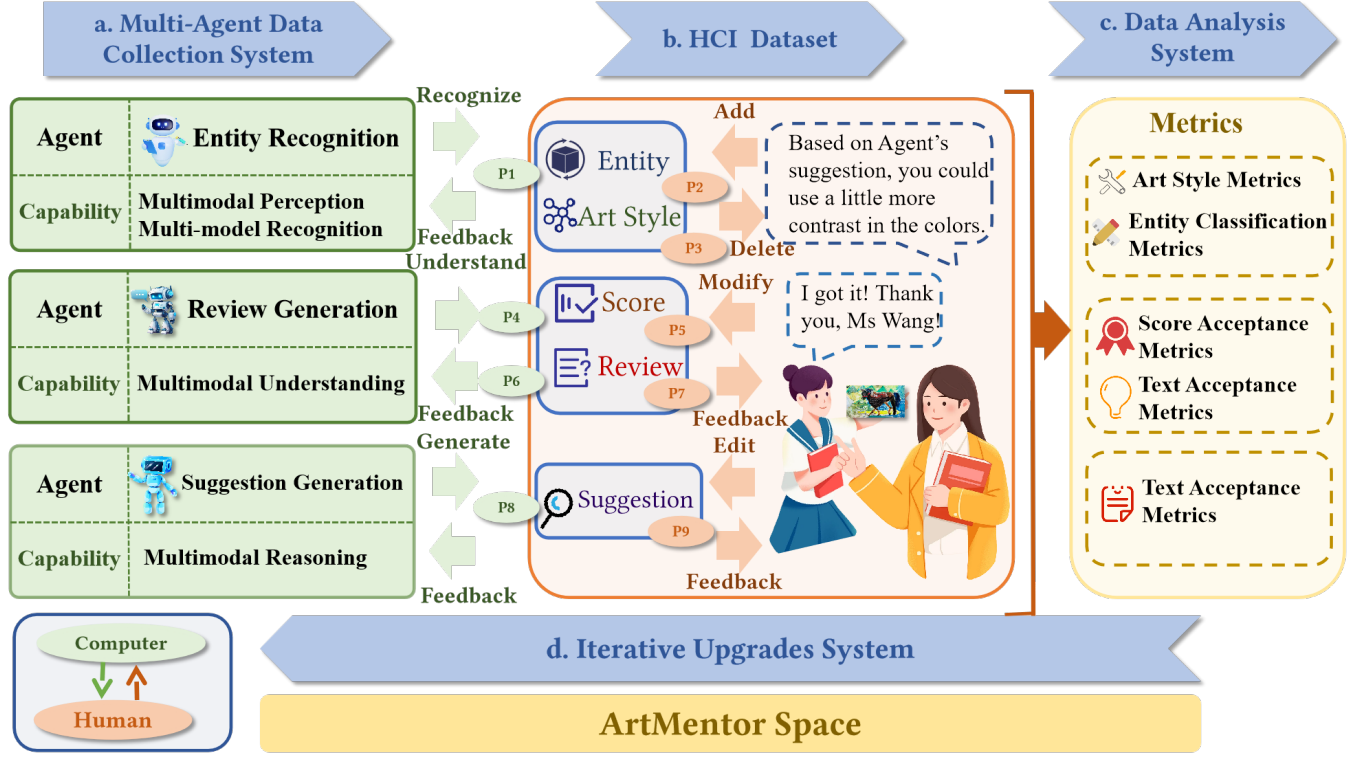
a. Multi-Agent Data Collection System

b. HCI Dataset

c. Data Analysis System

| Agent | Entity Recognition |
|---|---|
| Capability | Multimodal Perception Multi-model Recognition |

| Agent | Review Generation |
|---|---|
| Capability | Multimodal Understanding |

| Agent | Suggestion Generation |
|---|---|
| Capability | Multimodal Reasoning |

Recognize
P1
Feedback
Understand
P4
P6
Feedback
Generate
P8
Feedback

Entity
Art Style
Add
P2
P3
Delete
Modify
Score
Review
P5
P7
Feedback
Edit
Suggestion
P9
Feedback

Based on Agent's suggestion, you could use a little more contrast in the colors.

I got it! Thank you, Ms Wang!

Metrics

Art Style Metrics
Entity Classification Metrics

Score Acceptance Metrics
Text Acceptance Metrics

Text Acceptance Metrics

Computer
Human

d. Iterative Upgrades System

ArtMentor Space